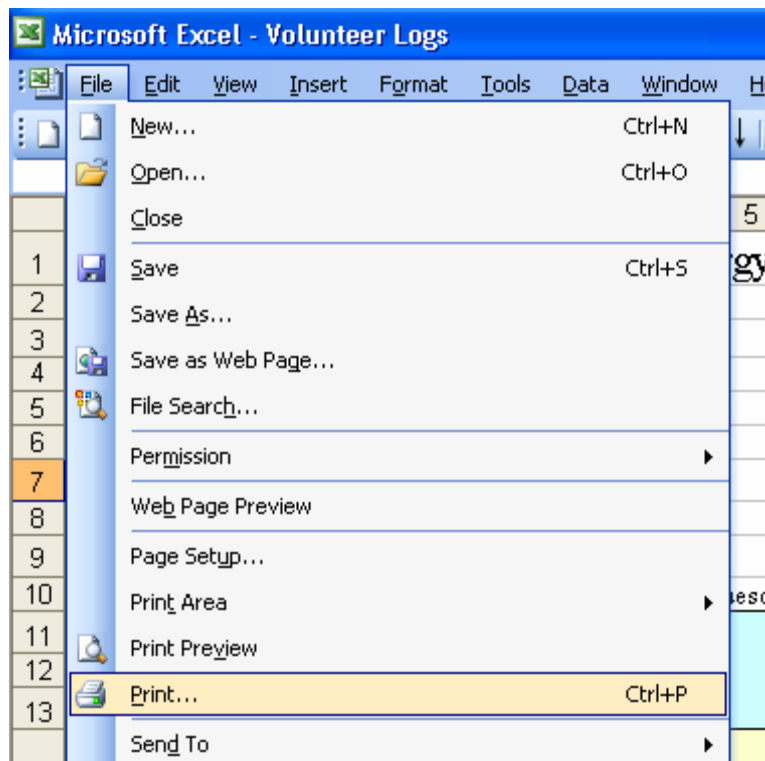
Microsoft Excel - Volunteer Logs

File Edit View Insert Format Tools Data Window H

New... Ctrl+N
Open... Ctrl+O
Close
Save Ctrl+S
Save As...
Save as Web Page...
File Search...
Permission
Web Page Preview
Page Setup...
Print Area
Print Preview
Print... Ctrl+P
Send To

5
gy
1
2
3
4
5
6
7
8
9
10
11
12
13
esc